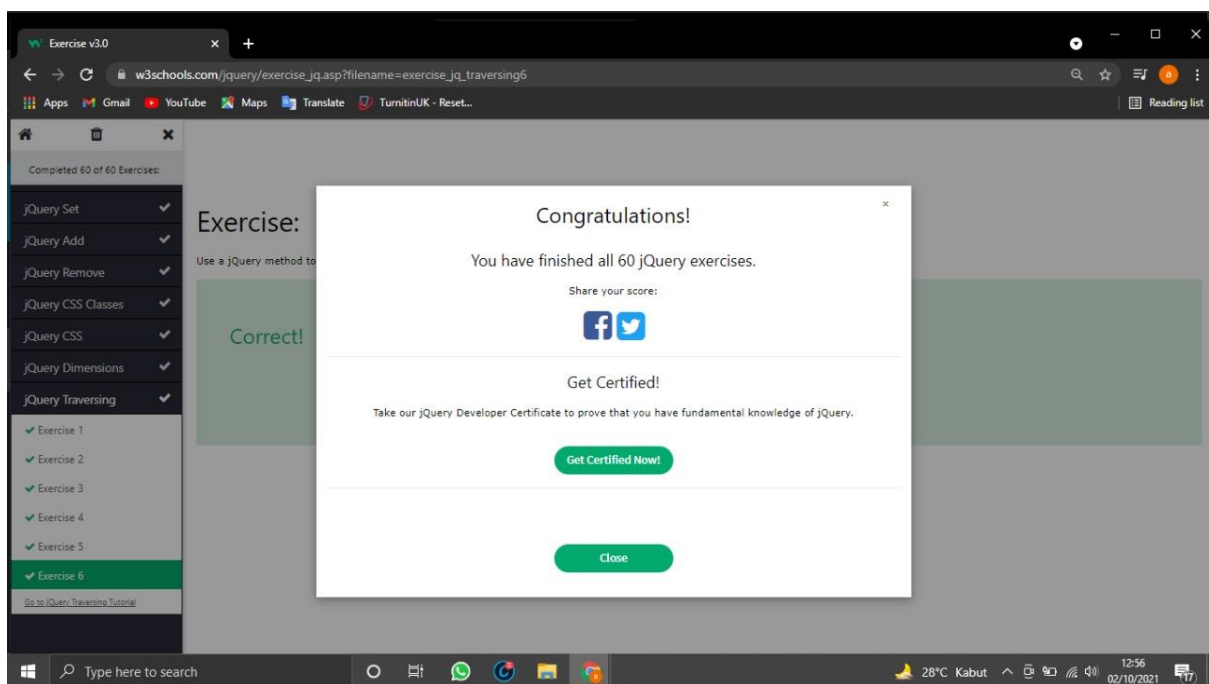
Exercise v3.0 × +

w3schools.com/jquery/exercise_jq.asp?filename=exercise_jq_traversing6

Apps Gmail YouTube Maps Translate TurnitinUK - Reset...

Reading list

Completed 60 of 60 Exercises:

jQuery Set
jQuery Add
jQuery Remove
jQuery CSS Classes
jQuery CSS
jQuery Dimensions
jQuery Traversing
Exercise 1
Exercise 2
Exercise 3
Exercise 4
Exercise 5
Exercise 6
Go to jQuery Traversing Tutorial

Exercise:

Use a jQuery method to

Correct!

×

Congratulations!

You have finished all 60 jQuery exercises.

Share your score:

Get Certified!

Take our jQuery Developer Certificate to prove that you have fundamental knowledge of jQuery.

Get Certified Now!

Close

Type here to search

28°C Kabut 12:56 02/10/2021 17